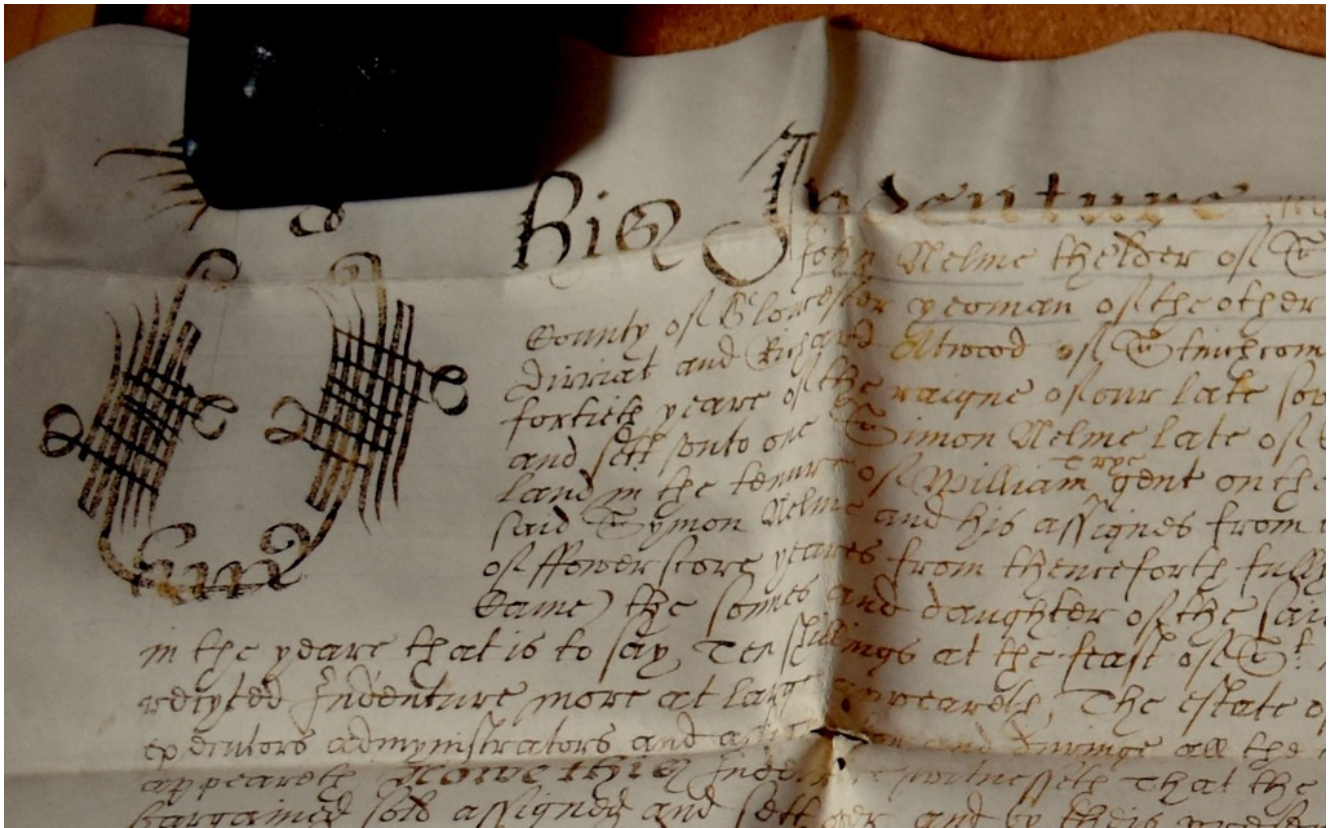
This Indenture ma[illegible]
John Nelme the elder of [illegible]
County of Gloucester yeoman of the other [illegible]
direct and Richard Elwood of Stinchcom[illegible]
fortieth yeare of the raygne of our late sov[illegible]
and sett unto one Simon Nelme late of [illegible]
land in the tenure of William Tyre gent on the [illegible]
said Symon Nelme and his assignes from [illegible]
of Fower score yeares from thence fourth full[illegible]
Dame) the sonnes and daughter of the said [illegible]
in the yeare that is to say Ten shillings at the feast of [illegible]
wryted Indenture more at large appeareth The estate o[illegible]
Executors administrators and assignes and Iminge all the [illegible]
appeareth Nowe this Indenture witnesseth that the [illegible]
bargained sold assigned and sett over and by theis present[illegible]